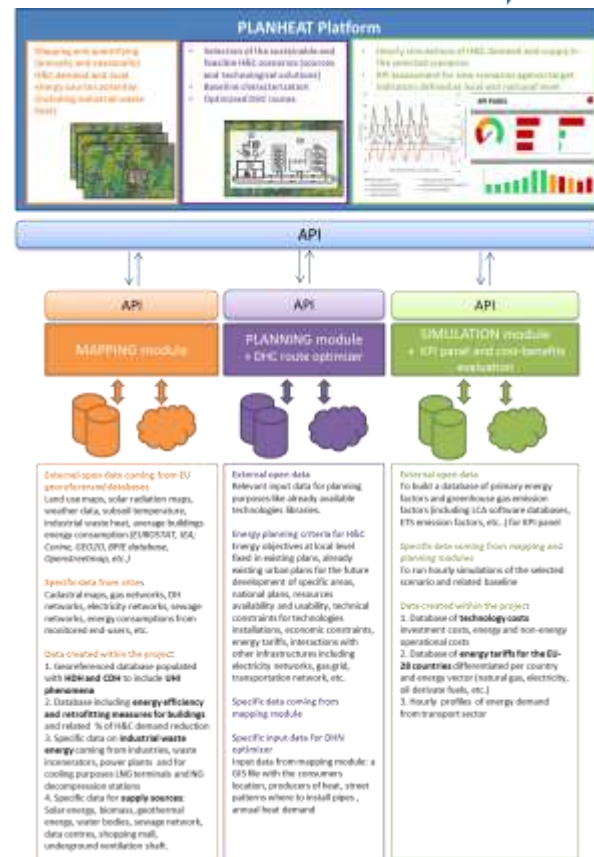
PLANHEAT Platform

Mapping and quantifying (annually and seasonally) H&C demand and local energy sources potential (including industrial waste heat)

Selection of the sustainable and feasible H&C scenarios (sources and technological solutions)
Baseline characterization
Optimized DHC routes

Hourly simulations of H&C demand and supply in the selected scenarios
KPI assessment for new scenarios against target indicators defined at local and national level

KPI PANEL

API

API

API

API

MAPPING module

PLANNING module
+ DHC route optimizer

SIMULATION module
+ KPI panel and cost-benefits evaluation

External open data coming from EU georeferenced databases
Land use maps, solar radiation maps, weather data, subsoil temperature, industrial waste heat, average buildings energy consumption (EUROSTAT, IEA, Corine, GEO2D, BPIE database, Openstreetmap, etc.)

Specific data from cities
Cadastral maps, gas networks, DH networks, electricity networks, sewage networks, energy consumptions from monitored end-users, etc.

Data created within the project
1. Georeferenced database populated with HDH and CDH to include UHI phenomena
2. Database including energy efficiency and retrofitting measures for buildings and related % of H&C demand reduction
3. Specific data on industrial waste energy coming from industries, waste incinerators, power plants and for cooling purposes LNG terminals and NG decompression stations
4. Specific data for supply sources: Solar energy, Biomass, geothermal energy, water bodies, sewage network, data centres, shopping mall, underground ventilation shaft.

External open data
Relevant input data for planning purposes like already available technologies libraries.

Energy planning criteria for H&C
Energy objectives at local level fixed in existing plans, already existing urban plans for the future development of specific areas, national plans, resources availability and usability, technical constraints for technologies installations, economic constraints, energy tariffs, interactions with other infrastructures including electricity networks, gas grid, transportation network, etc.

Specific data coming from mapping module

Specific input data for DHN optimizer
Input data from mapping module: a GIS file with the consumers location, producers of heat, street patterns where to install pipes, annual heat demand

External open data
To build a database of primary energy factors and greenhouse gas emission factors (including LCA software databases, ETS emission factors, etc.) for KPI panel

Specific data coming from mapping and planning modules
To run hourly simulations of the selected scenario and related baseline

Data created within the project
1. Database of technology costs investment costs, energy and non-energy operational costs
2. Database of energy tariffs for the EU-28 countries differentiated per country and energy vector (natural gas, electricity, oil derivate fuels, etc.)
3. Hourly profiles of energy demand from transport sector